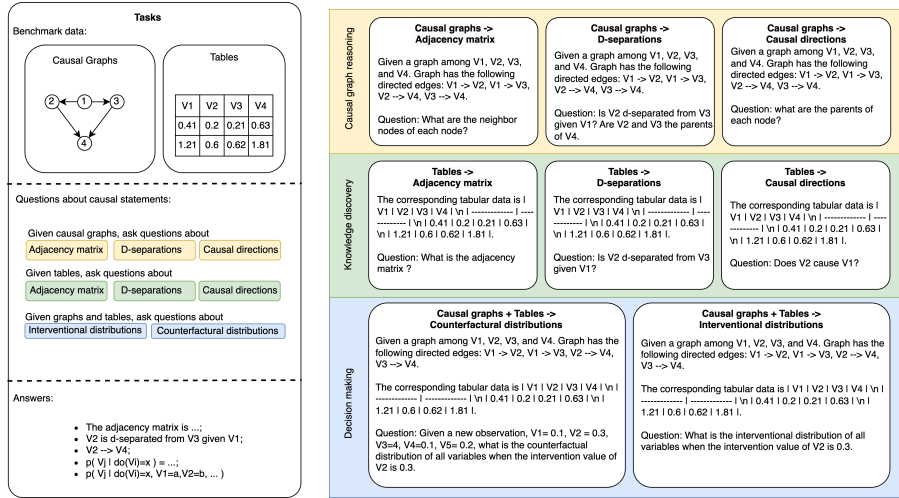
Tasks

Benchmark data:

Causal Graphs

2 1 3

4

Tables

| V1 | V2 | V3 | V4 |
|---|---|---|---|
| 0.41 | 0.2 | 0.21 | 0.63 |
| 1.21 | 0.6 | 0.62 | 1.81 |

Questions about causal statements:

Given causal graphs, ask questions about

Adjacency matrix D-separations Causal directions

Given tables, ask questions about

Adjacency matrix D-separations Causal directions

Given graphs and tables, ask questions about

Interventional distributions Counterfactural distributions

Answers:

- The adjacency matrix is ...;
- V2 is d-separated from V3 given V1;
- V2 --> V4;
- p( Vj | do(Vi)=x ) = ...;
- p( Vj | do(Vi)=x, V1=a,V2=b, ... )

Causal graph reasoning

Causal graphs -> Adjacency matrix

Given a graph among V1, V2, V3, and V4. Graph has the following directed edges: V1 -> V2, V1 -> V3, V2 --> V4, V3 --> V4.

Question: What are the neighbor nodes of each node?

Causal graphs -> D-separations

Given a graph among V1, V2, V3, and V4. Graph has the following directed edges: V1 -> V2, V1 -> V3, V2 --> V4, V3 --> V4.

Question: Is V2 d-separated from V3 given V1? Are V2 and V3 the parents of V4.

Causal graphs -> Causal directions

Given a graph among V1, V2, V3, and V4. Graph has the following directed edges: V1 -> V2, V1 -> V3, V2 --> V4, V3 --> V4.

Question: what are the parents of each node?

Knowledge discovery

Tables -> Adjacency matrix

The corresponding tabular data is | V1 | V2 | V3 | V4 | \n | ------------- | ------------- | \n | 0.41 | 0.2 | 0.21 | 0.63 | \n | 1.21 | 0.6 | 0.62 | 1.81 |.

Question: What is the adjacency matrix ?

Tables -> D-separations

The corresponding tabular data is | V1 | V2 | V3 | V4 | \n | ------------- | ------------- | \n | 0.41 | 0.2 | 0.21 | 0.63 | \n | 1.21 | 0.6 | 0.62 | 1.81 |.

Question: Is V2 d-separated from V3 given V1?

Tables -> Causal directions

The corresponding tabular data is | V1 | V2 | V3 | V4 | \n | ------------- | ------------- | \n | 0.41 | 0.2 | 0.21 | 0.63 | \n | 1.21 | 0.6 | 0.62 | 1.81 |.

Question: Does V2 cause V1?

Decision making

Causal graphs + Tables -> Counterfactural distributions

Given a graph among V1, V2, V3, and V4. Graph has the following directed edges: V1 -> V2, V1 -> V3, V2 --> V4, V3 --> V4.

The corresponding tabular data is | V1 | V2 | V3 | V4 | \n | ------------- | ------------- | \n | 0.41 | 0.2 | 0.21 | 0.63 | \n | 1.21 | 0.6 | 0.62 | 1.81 |.

Question: Given a new observation, V1= 0.1, V2 = 0.3, V3=4, V4=0.1, V5= 0.2, what is the counterfactual distribution of all variables when the intervention value of V2 is 0.3.

Causal graphs + Tables -> Interventional distributions

Given a graph among V1, V2, V3, and V4. Graph has the following directed edges: V1 -> V2, V1 -> V3, V2 --> V4, V3 --> V4.

The corresponding tabular data is | V1 | V2 | V3 | V4 | \n | ------------- | ------------- | \n | 0.41 | 0.2 | 0.21 | 0.63 | \n | 1.21 | 0.6 | 0.62 | 1.81 |.

Question: What is the interventional distribution of all variables when the intervention value of V2 is 0.3.